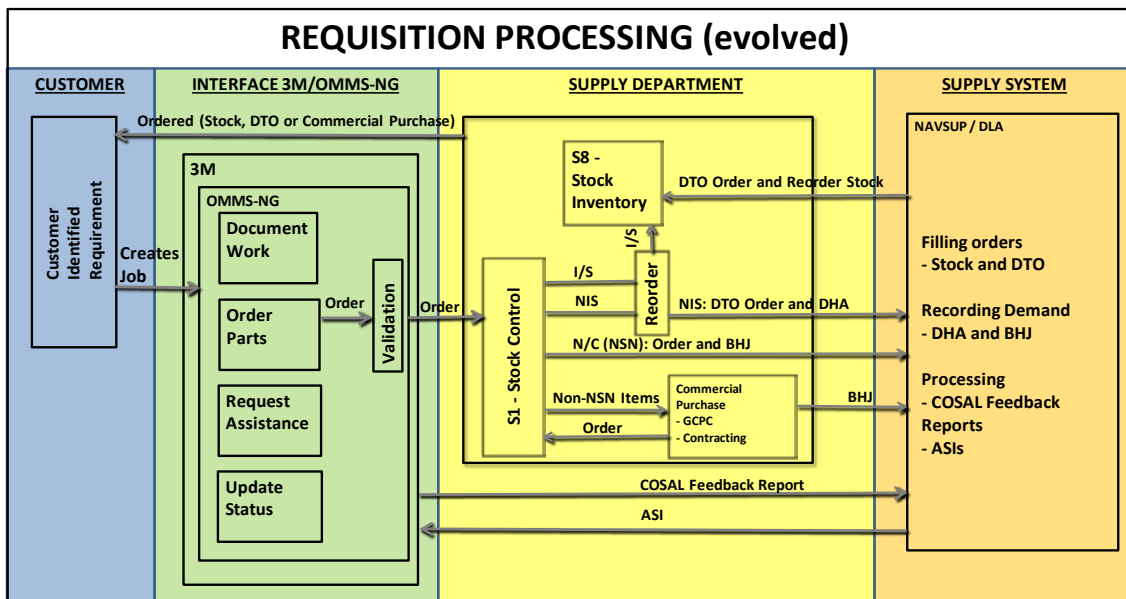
REQUISITION PROCESSING (evolved)

CUSTOMER

INTERFACE 3M/OMMS-NG

SUPPLY DEPARTMENT

SUPPLY SYSTEM

Ordered (Stock, DTO or Commercial Purchase)

Customer Identified Requirement

Creates Job

3M

OMMS-NG

Document Work

Order Parts

Order

Validation

Request Assistance

Update Status

Order

S8 - Stock Inventory

I/S

Reorder

S1 - Stock Control

I/S

NIS

NIS: DTO Order and DHA

N/C (NSN): Order and BHJ

Non-NSN Items

Order

Commercial Purchase
- GCPC
- Contracting

BHJ

DTO Order and Reorder Stock

NAVSUP / DLA

Filling orders
- Stock and DTO

Recording Demand
- DHA and BHJ

Processing
- COSAL Feedback Reports
- ASIs

COSAL Feedback Report

ASI